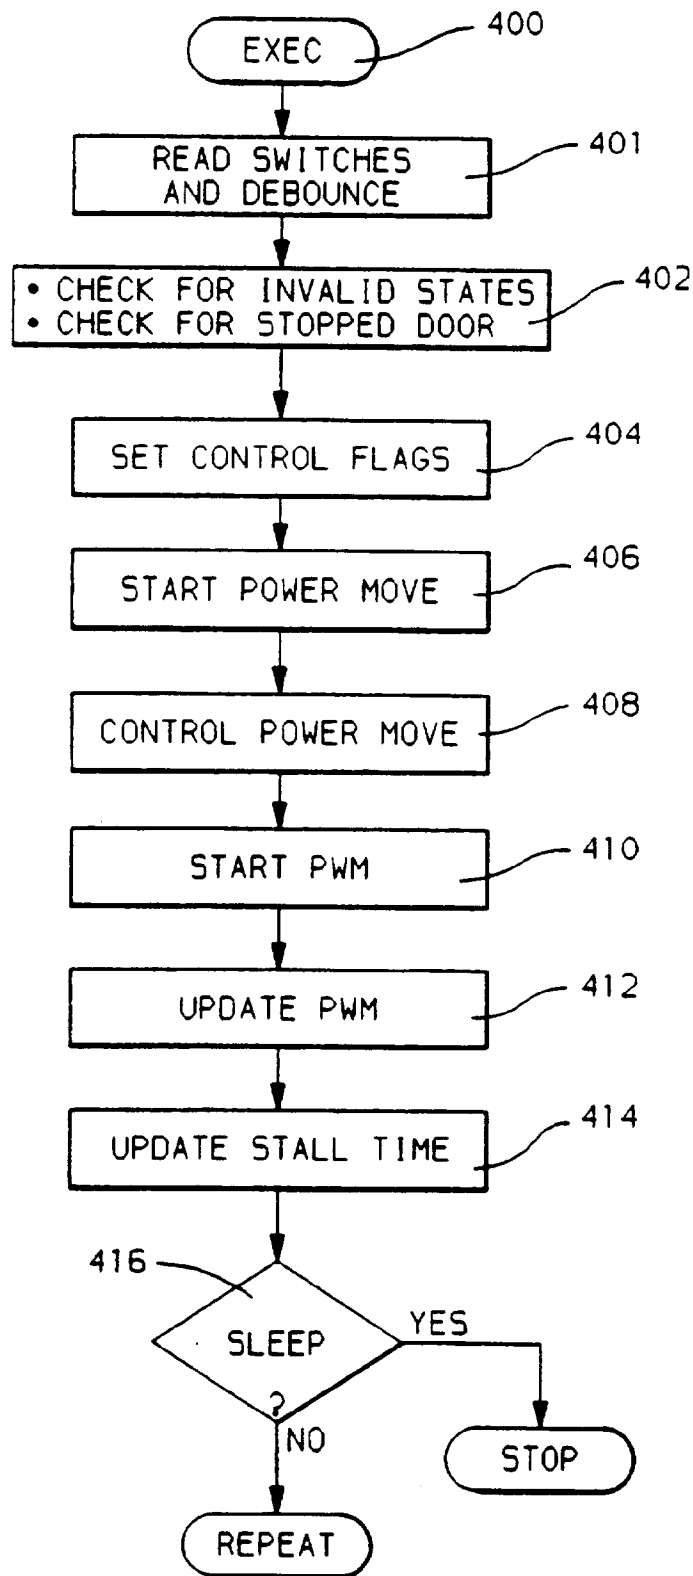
EXEC
400

READ SWITCHES AND DEBOUNCE
401

• CHECK FOR INVALID STATES
• CHECK FOR STOPPED DOOR
402

SET CONTROL FLAGS
404

START POWER MOVE
406

CONTROL POWER MOVE
408

START PWM
410

UPDATE PWM
412

UPDATE STALL TIME
414

416
SLEEP
?
YES
NO

STOP

REPEAT